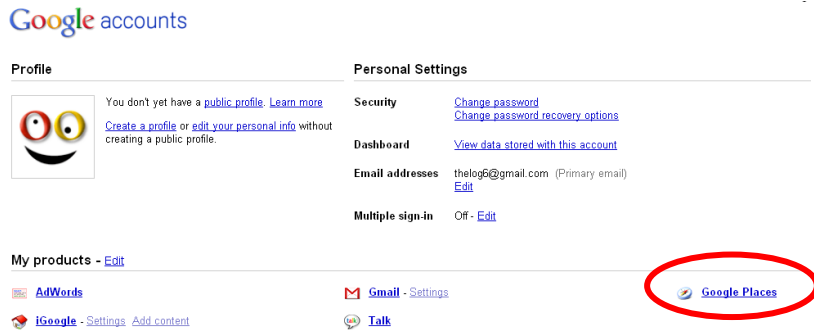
Google accounts

Profile

You don't yet have a public profile. Learn more

Create a profile or edit your personal info without creating a public profile.

Personal Settings

Security Change password
Change password recovery options

Dashboard View data stored with this account

Email addresses thelog6@gmail.com (Primary email)
Edit

Multiple sign-in Off - Edit

My products - Edit

AdWords

Gmail - Settings

Google Places

iGoogle - Settings Add content

Talk